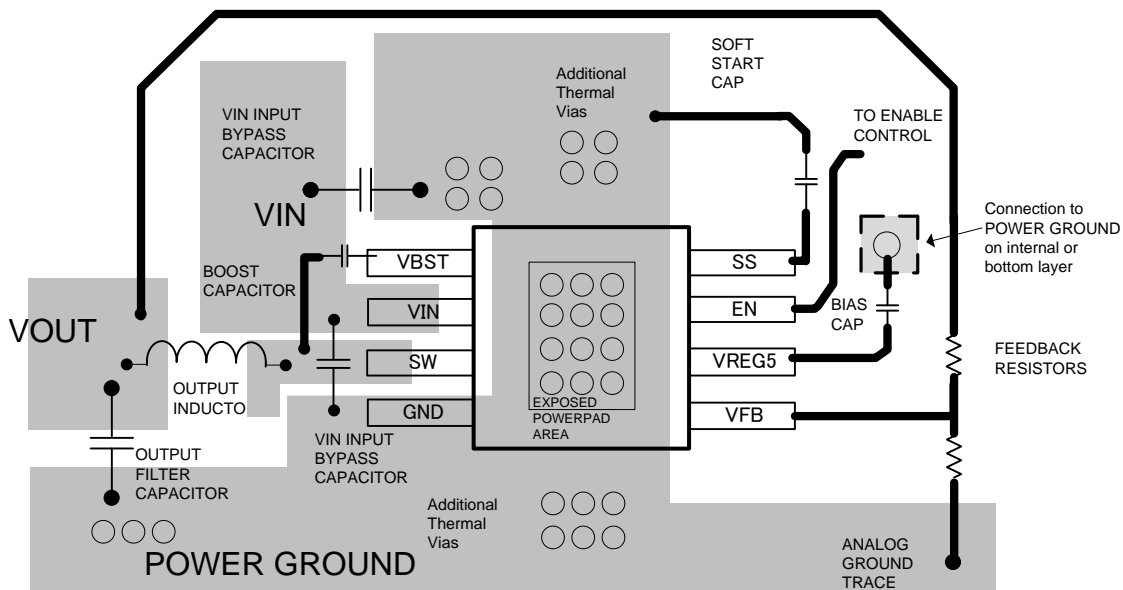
SOFT START CAP

Additional Thermal Vias

VIN INPUT BYPASS CAPACITOR

TO ENABLE CONTROL

VIN

Connection to POWER GROUND on internal or bottom layer

BOOST CAPACITOR

VBST

SS

VIN

EN

BIAS CAP

VOUT

SW

VREG5

FEEDBACK RESISTORS

OUTPUT INDUCTO

GND

EXPOSED POWERPAD AREA

VFB

VIN INPUT BYPASS CAPACITOR

OUTPUT FILTER CAPACITOR

Additional Thermal Vias

POWER GROUND

ANALOG GROUND TRACE